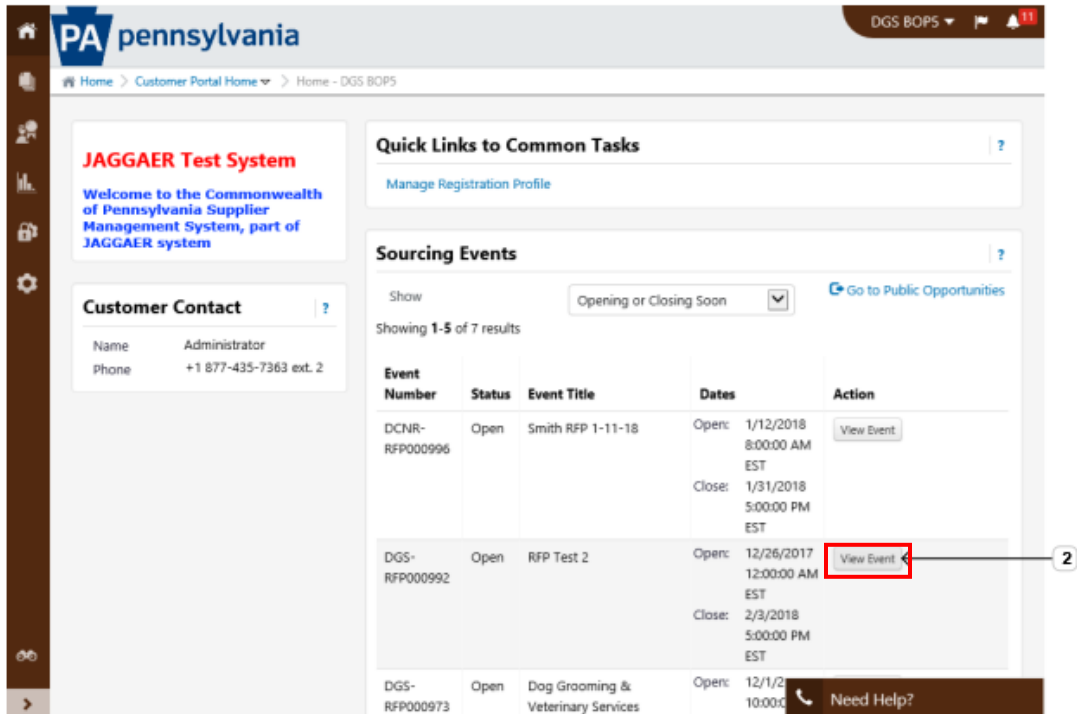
PA pennsylvania

DGS BOPS 11

Home > Customer Portal Home > Home - DGS BOPS

JAGGAER Test System

Welcome to the Commonwealth of Pennsylvania Supplier Management System, part of JAGGAER system

Customer Contact ?

Name Administrator
Phone +1 877-435-7363 ext. 2

Quick Links to Common Tasks ?

Manage Registration Profile

Sourcing Events ?

Show Opening or Closing Soon

Go to Public Opportunities

Showing 1-5 of 7 results

| Event Number | Status | Event Title | Dates | Action |
|---|---|---|---|---|
| DCNR-RFP000996 | Open | Smith RFP 1-11-18 | Open: 1/12/2018 8:00:00 AM EST Close: 1/31/2018 5:00:00 PM EST | View Event |
| DGS-RFP000992 | Open | RFP Test 2 | Open: 12/26/2017 12:00:00 AM EST Close: 2/3/2018 5:00:00 PM EST | View Event |
| DGS-RFP000973 | Open | Dog Grooming & Veterinary Services | Open: 12/1/2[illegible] 10:00:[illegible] | |

2

Need Help?